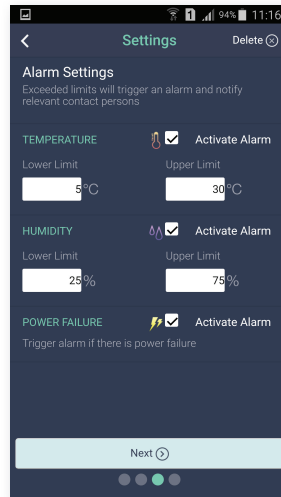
1 94% 11:16

Settings

Delete

Alarm Settings

Exceeded limits will trigger an alarm and notify relevant contact persons

TEMPERATURE

Activate Alarm

Lower Limit

5 °C

Upper Limit

30 °C

HUMIDITY

Activate Alarm

Lower Limit

25 %

Upper Limit

75 %

POWER FAILURE

Activate Alarm

Trigger alarm if there is power failure

Next